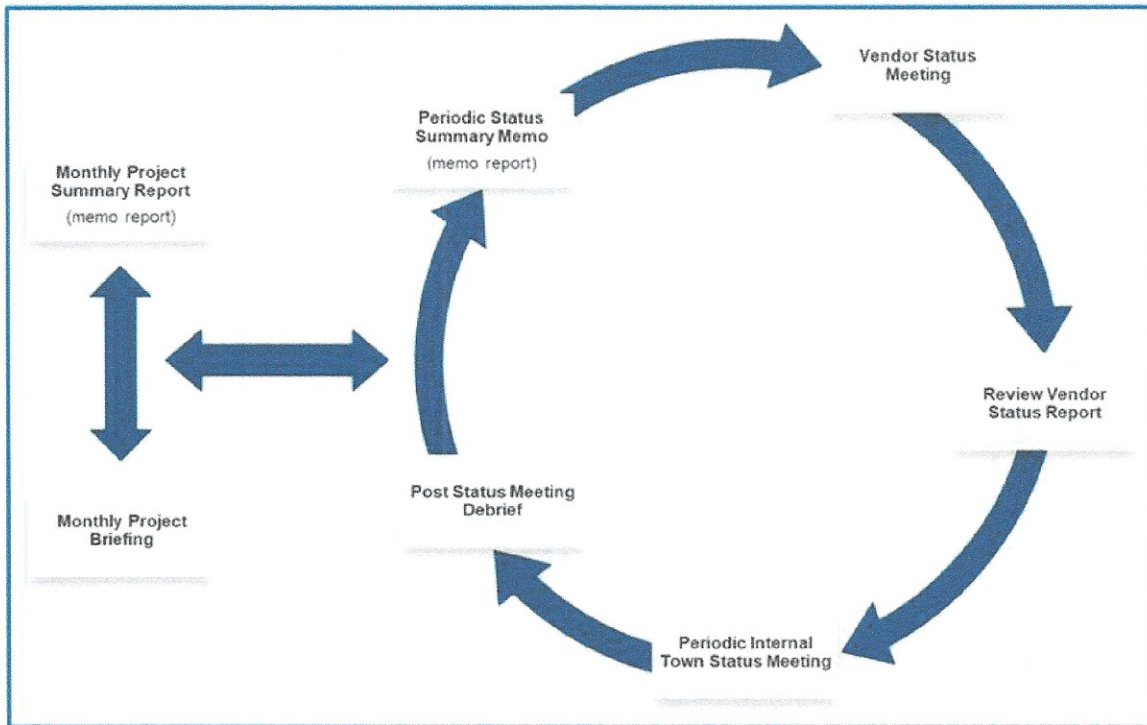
Monthly Project Summary Report
(memo report)

Periodic Status Summary Memo
(memo report)

Vendor Status Meeting

Review Vendor Status Report

Periodic Internal Town Status Meeting

Post Status Meeting Debrief

Monthly Project Briefing